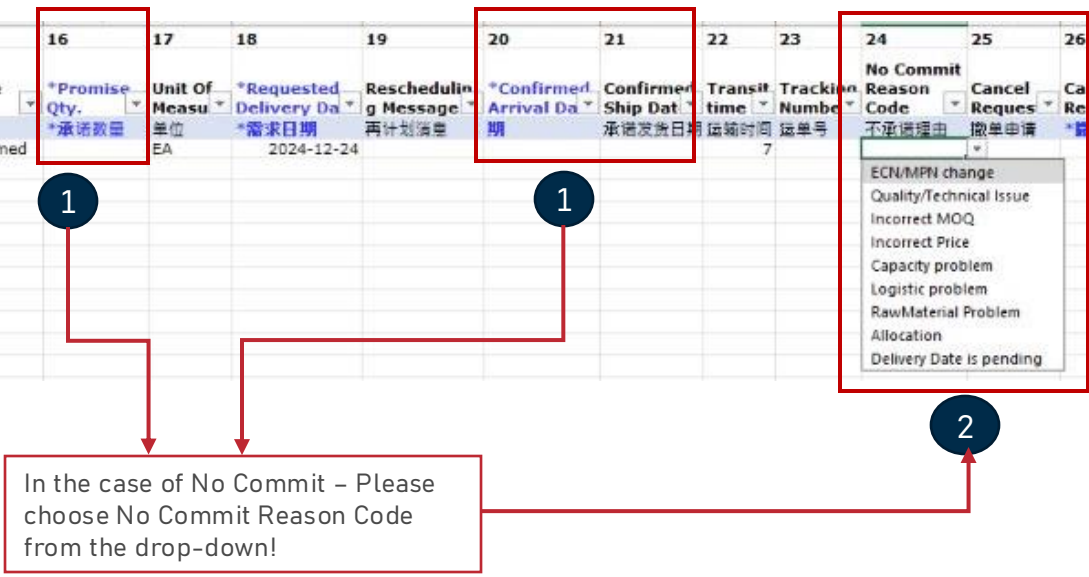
| 16 | 17 | 18 | 19 | 20 | 21 | 22 | 23 | 24 | 25 | 26 |
|---|---|---|---|---|---|---|---|---|---|---|
| *Promise Qty. | Unit Of Measu | *Requested Delivery Da | Reschedulin g Message | *Confirmed Arrival Da | Confirmed Ship Dat | Transit time | Tracking Numbe | No Commit Reason Code | Cancel Reques | Ca Re |
| *承诺数量 | 单位 | *需求日期 | 再计划消息 | 期 | 承诺发货日期 | 运输时间 | 运单号 | 不承诺理由 | 撤单申请 | *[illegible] |
| ned | EA | 2024-12-24 | | | | 7 | | | | |

ECN/MPN change
Quality/Technical Issue
Incorrect MOQ
Incorrect Price
Capacity problem
Logistic problem
RawMaterial Problem
Allocation
Delivery Date is pending

1

1

2

In the case of No Commit – Please choose No Commit Reason Code from the drop-down!